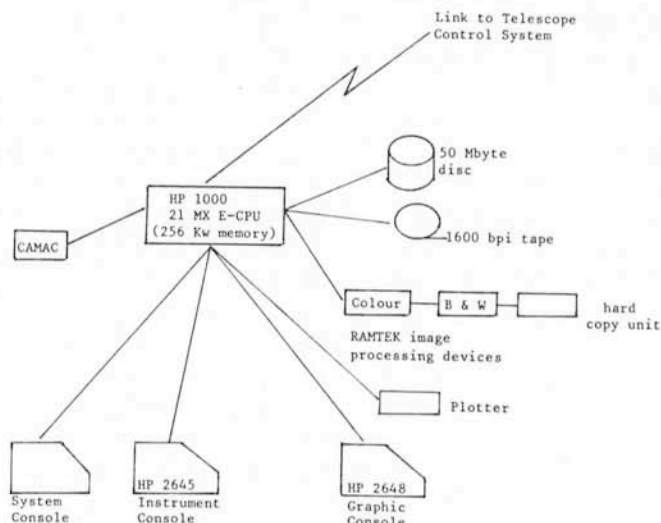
Link to Telescope Control System

50 Mbyte disc

HP 1000
21 MX E-CPU
(256 Kw memory)

CAMAC

1600 bpi tape

Colour

B & W

hard copy unit

RAMTEK image processing devices

Plotter

System Console

HP 2645
Instrument Console

HP 2648
Graphic Console